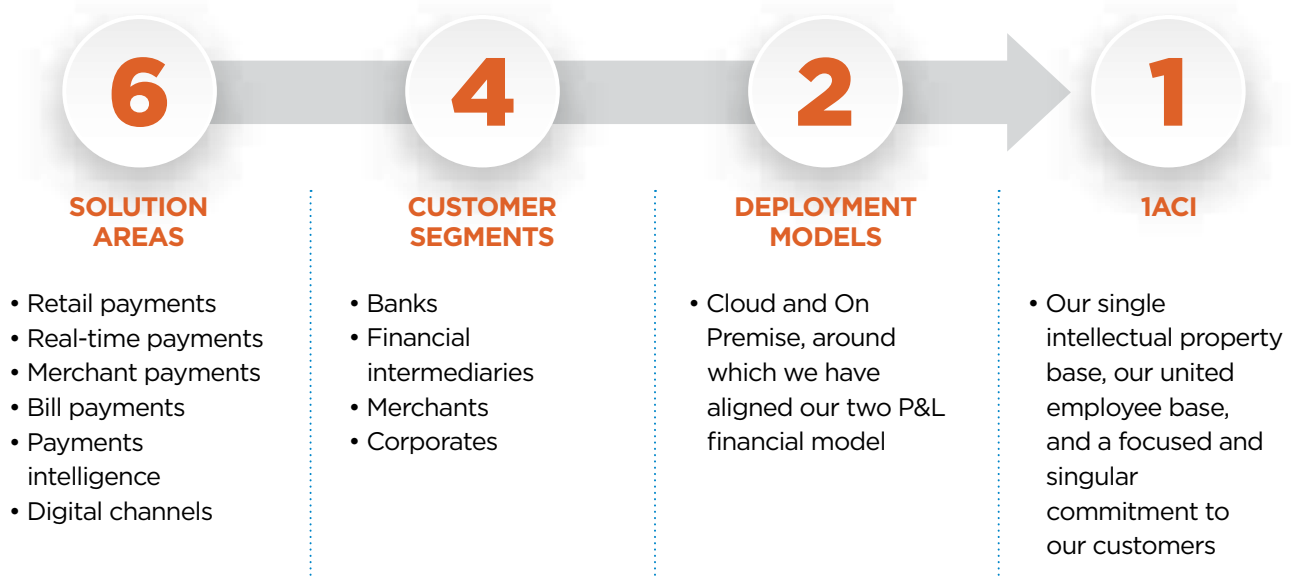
6

SOLUTION AREAS

• Retail payments
• Real-time payments
• Merchant payments
• Bill payments
• Payments intelligence
• Digital channels

4

CUSTOMER SEGMENTS

• Banks
• Financial intermediaries
• Merchants
• Corporates

2

DEPLOYMENT MODELS

• Cloud and On Premise, around which we have aligned our two P&L financial model

1

1ACI

• Our single intellectual property base, our united employee base, and a focused and singular commitment to our customers